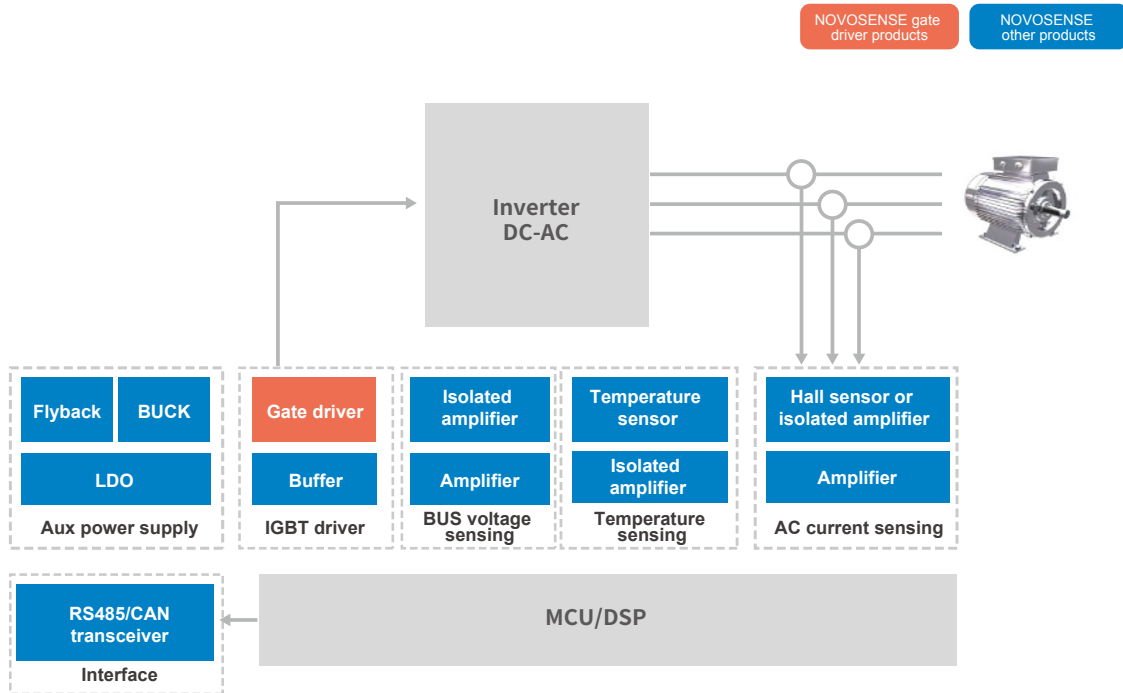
NOVOSENSE gate driver products

NOVOSENSE other products

Inverter DC-AC

Flyback

BUCK

LDO

Aux power supply

Gate driver

Buffer

IGBT driver

Isolated amplifier

Amplifier

BUS voltage sensing

Temperature sensor

Isolated amplifier

Temperature sensing

Hall sensor or isolated amplifier

Amplifier

AC current sensing

RS485/CAN transceiver

Interface

MCU/DSP